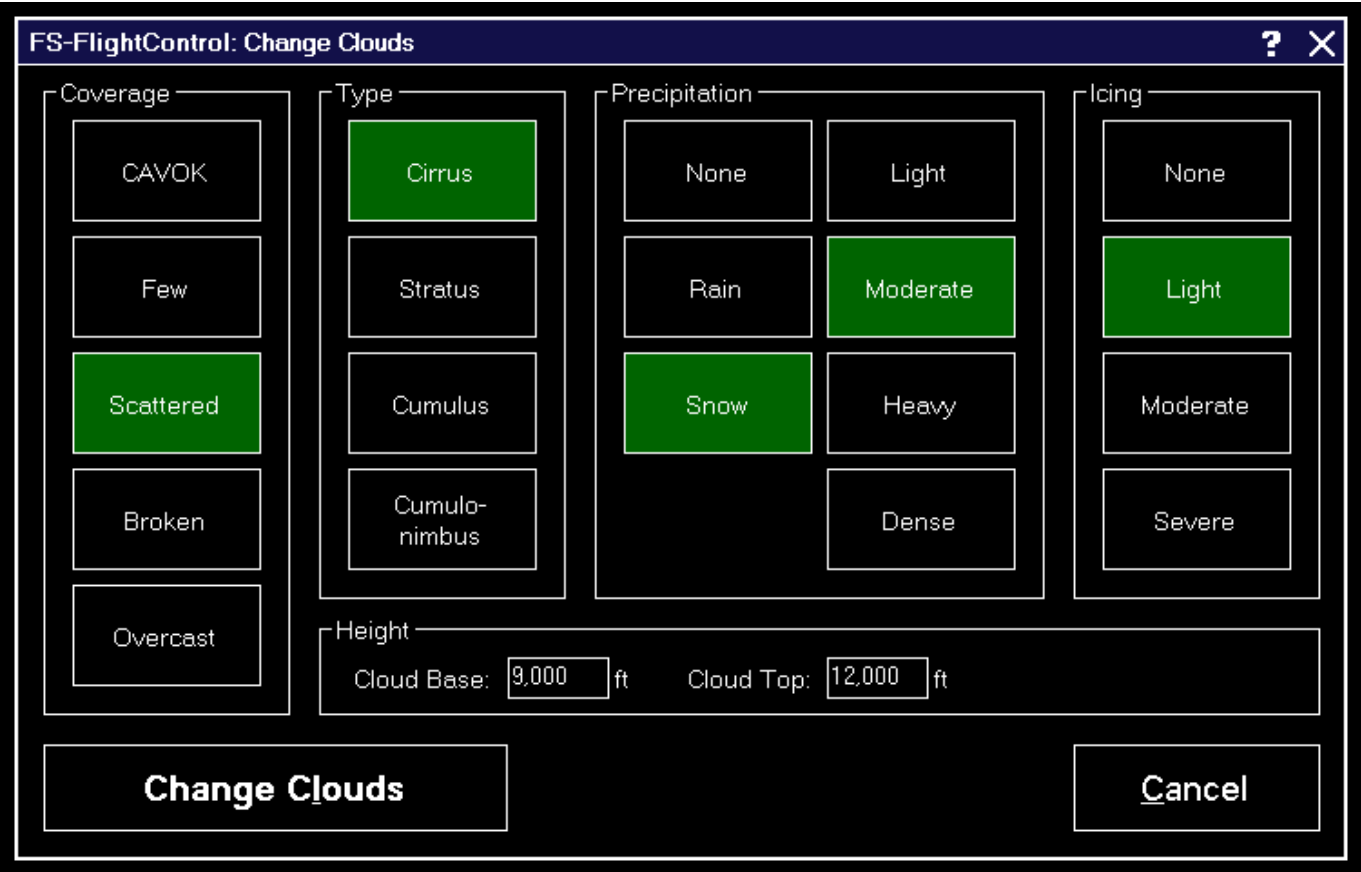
FS-FlightControl: Change Clouds
? X

Coverage
CAVOK
Few
Scattered
Broken
Overcast

Type
Cirrus
Stratus
Cumulus
Cumulonimbus

Precipitation
None
Light
Rain
Moderate
Snow
Heavy
Dense

Icing
None
Light
Moderate
Severe

Height
Cloud Base: 9,000 ft
Cloud Top: 12,000 ft

Change Clouds
Cancel